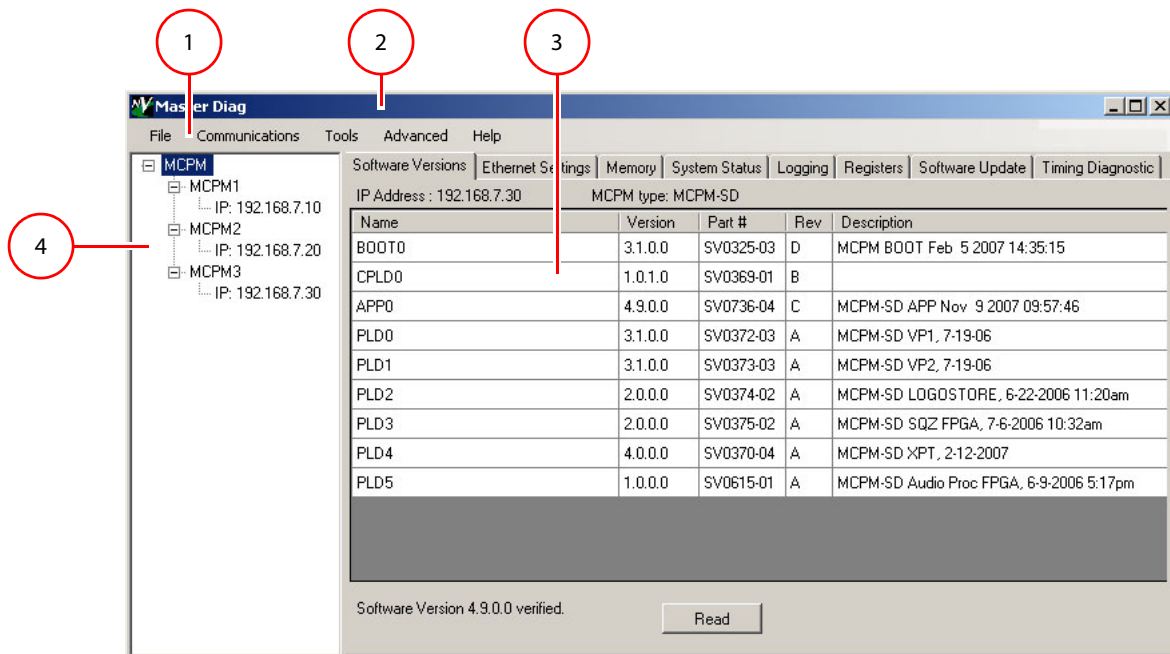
1

2

3

4

Master Diag

File Communications Tools Advanced Help

MCPM
MCPM1
IP: 192.168.7.10
MCPM2
IP: 192.168.7.20
MCPM3
IP: 192.168.7.30

Software Versions | Ethernet Settings | Memory | System Status | Logging | Registers | Software Update | Timing Diagnostic

IP Address : 192.168.7.30 MCPM type: MCPM-SD

| Name | Version | Part # | Rev | Description |
|---|---|---|---|---|
| BOOT0 | 3.1.0.0 | SV0325-03 | D | MCPM BOOT Feb 5 2007 14:35:15 |
| CPLD0 | 1.0.1.0 | SV0369-01 | B | |
| APP0 | 4.9.0.0 | SV0736-04 | C | MCPM-SD APP Nov 9 2007 09:57:46 |
| PLD0 | 3.1.0.0 | SV0372-03 | A | MCPM-SD VP1, 7-19-06 |
| PLD1 | 3.1.0.0 | SV0373-03 | A | MCPM-SD VP2, 7-19-06 |
| PLD2 | 2.0.0.0 | SV0374-02 | A | MCPM-SD LOGOSTORE, 6-22-2006 11:20am |
| PLD3 | 2.0.0.0 | SV0375-02 | A | MCPM-SD SQZ FPGA, 7-6-2006 10:32am |
| PLD4 | 4.0.0.0 | SV0370-04 | A | MCPM-SD XPT, 2-12-2007 |
| PLD5 | 1.0.0.0 | SV0615-01 | A | MCPM-SD Audio Proc FPGA, 6-9-2006 5:17pm |

Software Version 4.9.0.0 verified.

Read